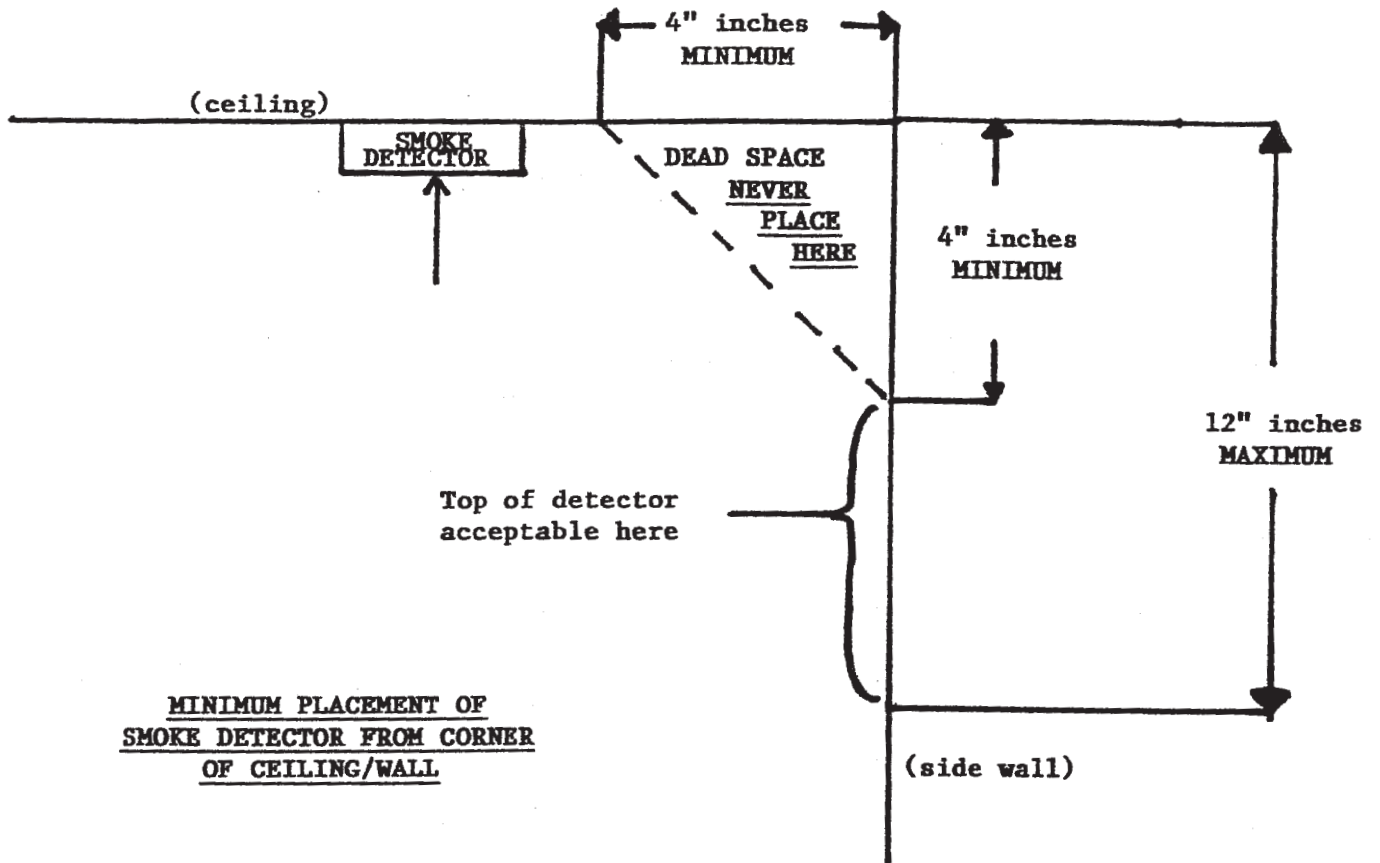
4" inches
MINIMUM

(ceiling)

SMOKE DETECTOR

DEAD SPACE
NEVER
PLACE
HERE

4" inches
MINIMUM

12" inches
MAXIMUM

Top of detector acceptable here

MINIMUM PLACEMENT OF SMOKE DETECTOR FROM CORNER OF CEILING/WALL

(side wall)